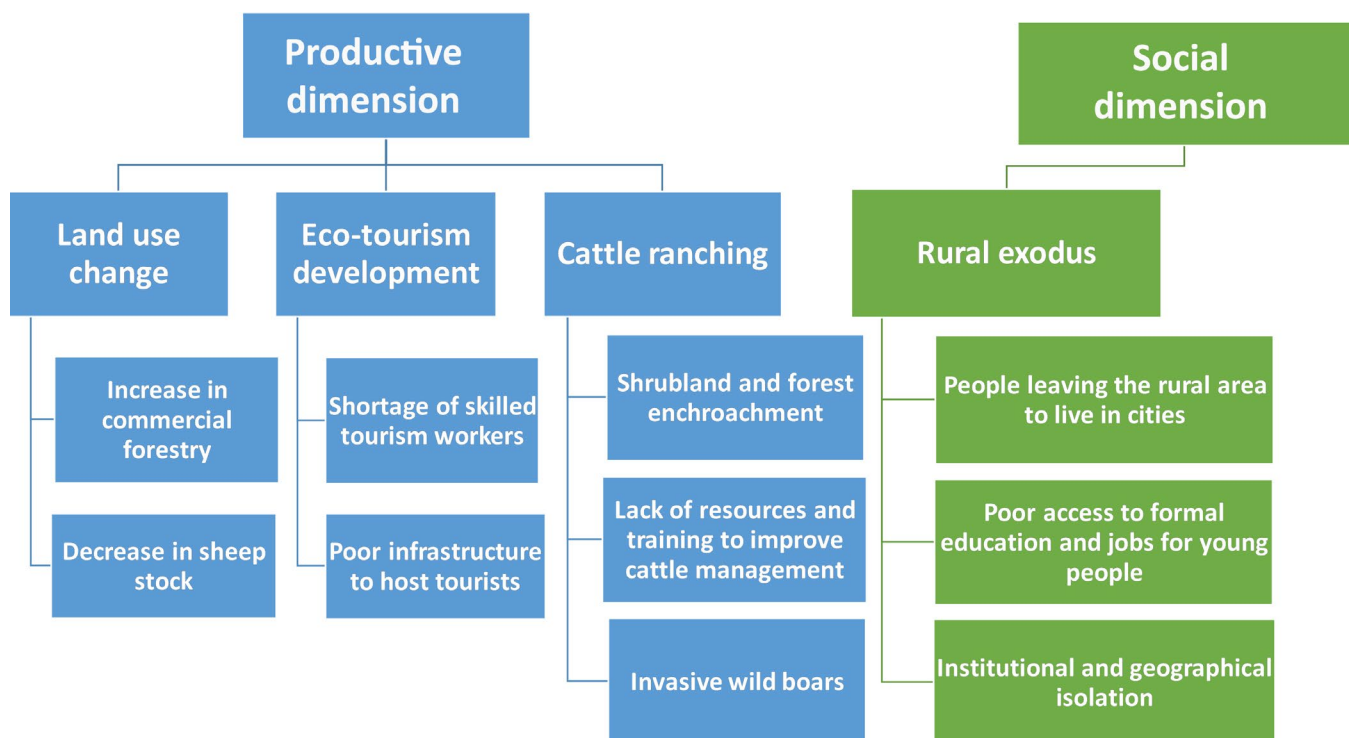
Productive dimension

Land use change

Increase in commercial forestry

Decrease in sheep stock

Eco-tourism development

Shortage of skilled tourism workers

Poor infrastructure to host tourists

Cattle ranching

Shrubland and forest enchroachment

Lack of resources and training to improve cattle management

Invasive wild boars

Social dimension

Rural exodus

People leaving the rural area to live in cities

Poor access to formal education and jobs for young people

Institutional and geographical isolation